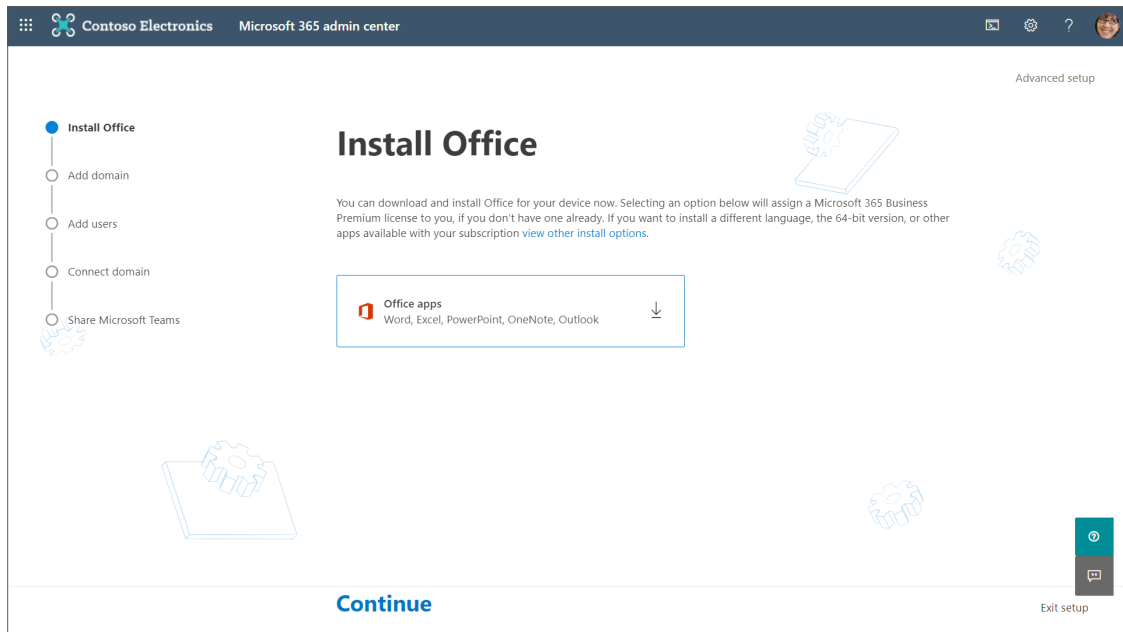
Contoso Electronics Microsoft 365 admin center

?

Advanced setup

Install Office

Add domain

Add users

Connect domain

Share Microsoft Teams

Install Office

You can download and install Office for your device now. Selecting an option below will assign a Microsoft 365 Business Premium license to you, if you don't have one already. If you want to install a different language, the 64-bit version, or other apps available with your subscription view other install options.

Office apps
Word, Excel, PowerPoint, OneNote, Outlook

Continue

Exit setup